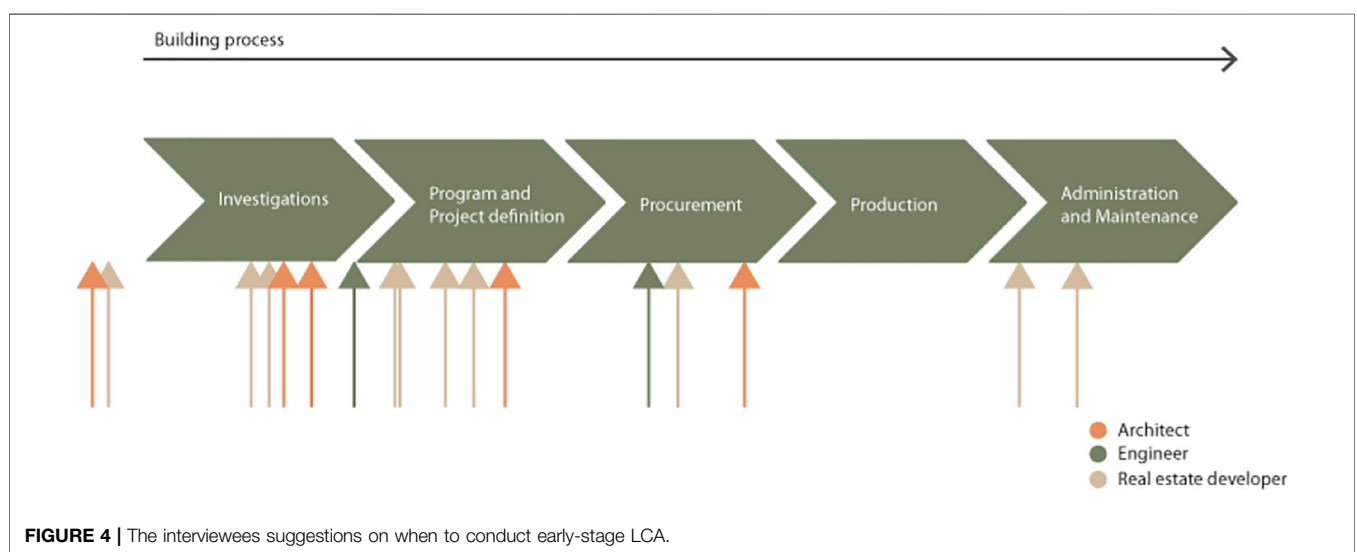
Building process

Investigations

Program and Project definition

Procurement

Production

Administration and Maintenance

Architect
Engineer
Real estate developer

**FIGURE 4 |** The interviewees suggestions on when to conduct early-stage LCA.